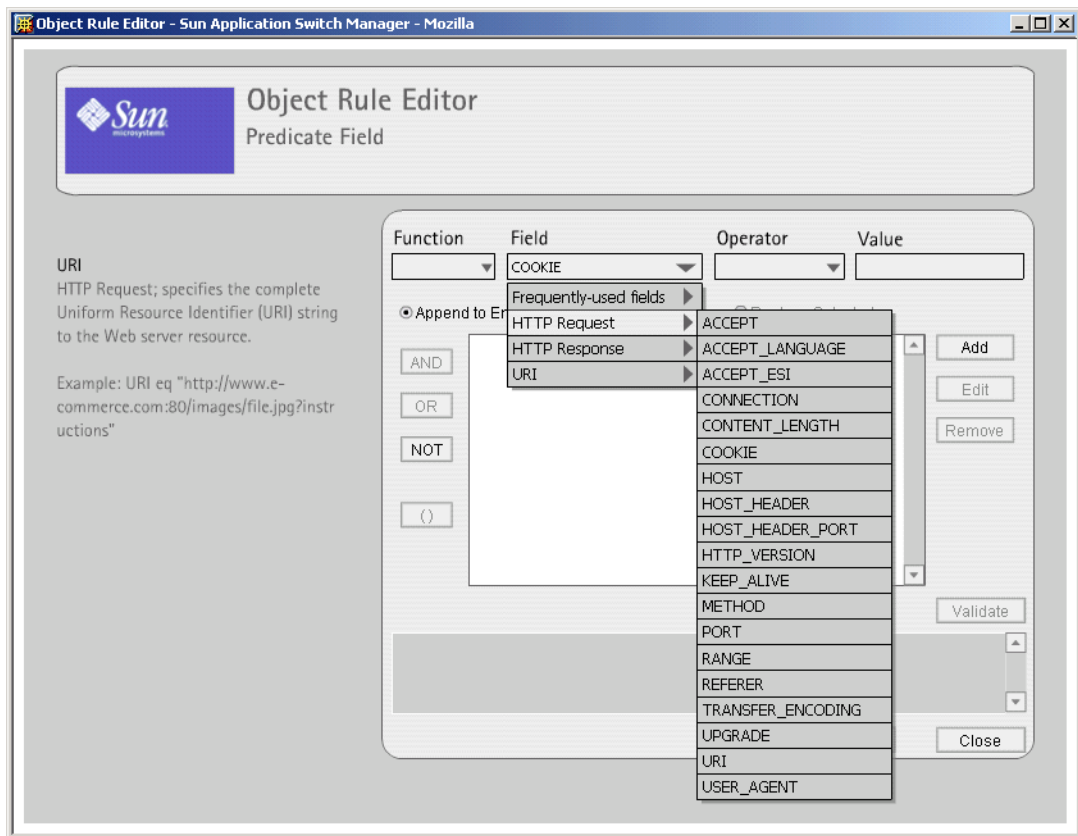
Object Rule Editor - Sun Application Switch Manager - Mozilla

Sun microsystems

Object Rule Editor
Predicate Field

URI
HTTP Request; specifies the complete Uniform Resource Identifier (URI) string to the Web server resource.

Example: URI eq "http://www.e-commerce.com:80/images/file.jpg?instructions"

Function
Field
COOKIE
Operator
Value

Frequently-used fields
HTTP Request
HTTP Response
URI

ACCEPT
ACCEPT_LANGUAGE
ACCEPT_ESI
CONNECTION
CONTENT_LENGTH
COOKIE
HOST
HOST_HEADER
HOST_HEADER_PORT
HTTP_VERSION
KEEP_ALIVE
METHOD
PORT
RANGE
REFERER
TRANSFER_ENCODING
UPGRADE
URI
USER_AGENT

Append to E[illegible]

AND
OR
NOT
( )

Add
Edit
Remove
Validate
Close